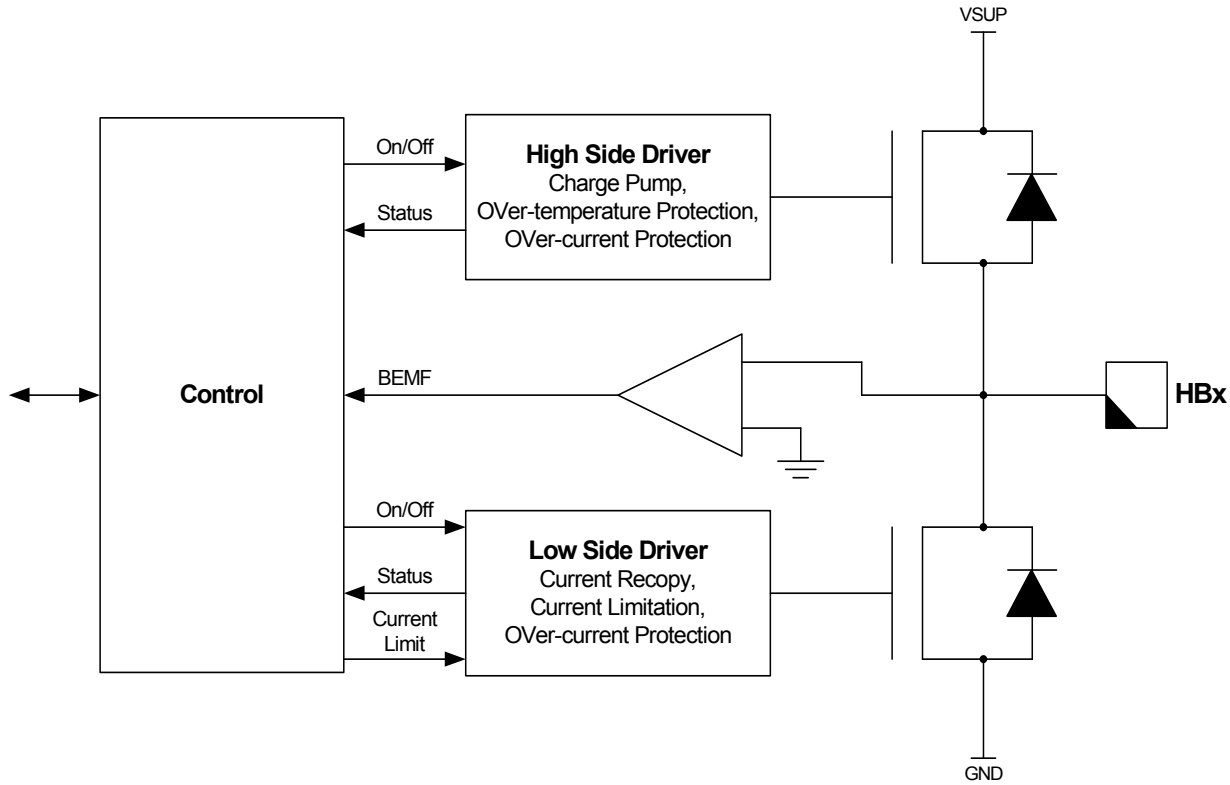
VSUP

On/Off

High Side Driver
Charge Pump,
OVer-temperature Protection,
OVer-current Protection

Status

Control

BEMF

HBx

On/Off

Low Side Driver
Current Recopy,
Current Limitation,
OVer-current Protection

Status

Current Limit

GND